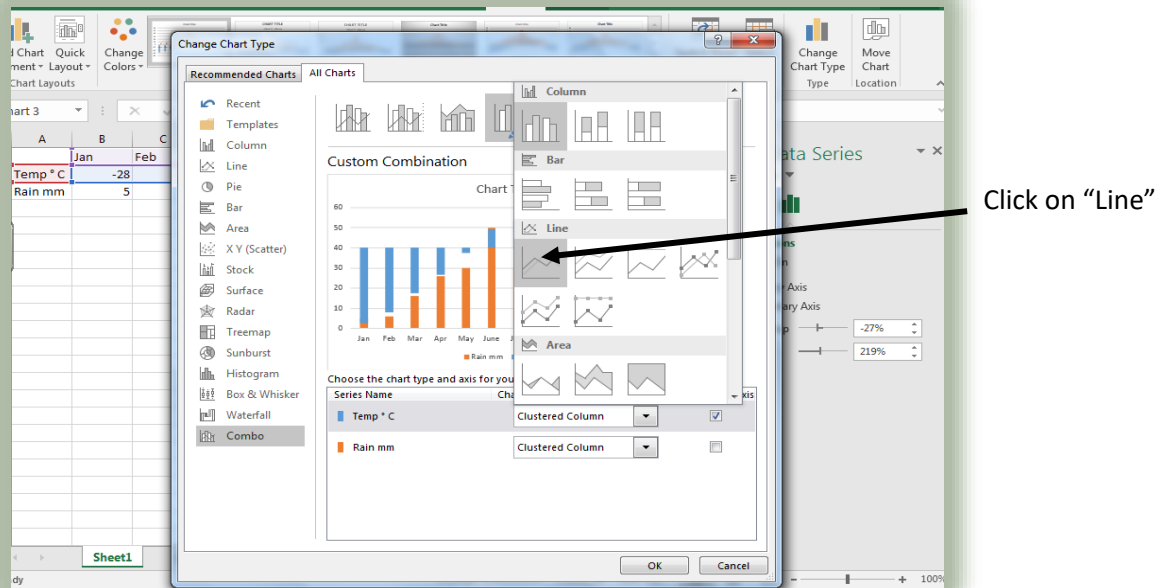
d Chart Quick ment Layout Chart Layouts
Change Colors
Change Chart Type Type
Move Chart Location

art 3

| | A | B | C |
|---|---|---|---|
| | | Jan | Feb |
| | Temp ° C | -28 | |
| | Rain mm | 5 | |

Change Chart Type
?
Recommended Charts
All Charts

Recent
Templates
Column
Line
Pie
Bar
Area
X Y (Scatter)
Stock
Surface
Radar
Treemap
Sunburst
Histogram
Box & Whisker
Waterfall
Combo

Custom Combination

Chart T

60
50
40
30
20
10
0

Jan Feb Mar Apr May June

Rain mm

Choose the chart type and axis for you

| Series Name | Cha | | xis |
|---|---|---|---|
| Temp ° C | Clustered Column | | ☑ |
| Rain mm | Clustered Column | | ☐ |

Column
Bar
Line
Area

OK
Cancel

ata Series
ns
n
Axis
ary Axis
p -27%
219%

Click on "Line"

Sheet1
dy
100%